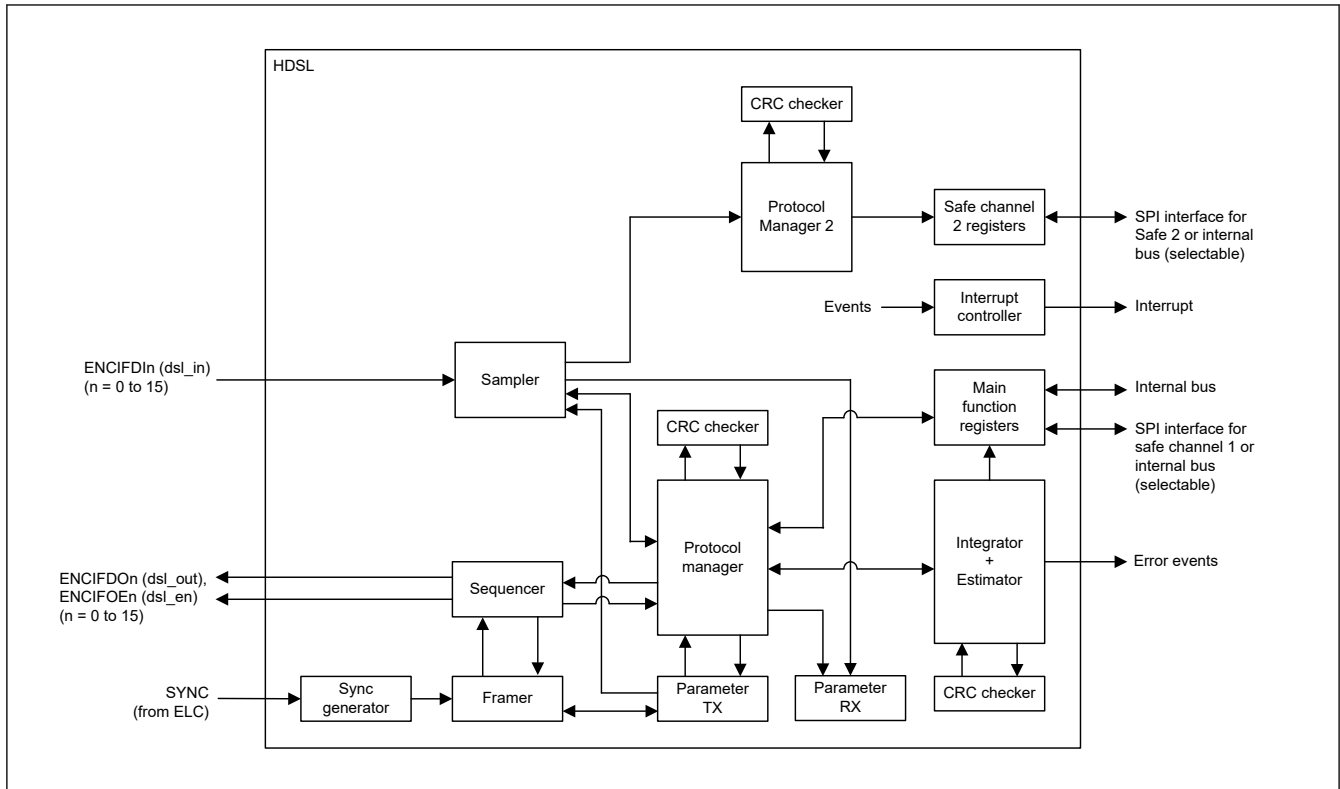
HDSL

CRC checker

Protocol Manager 2

Safe channel 2 registers

SPI interface for Safe 2 or internal bus (selectable)

Events

Interrupt controller

Interrupt

ENCIFDIn (dsl_in) (n = 0 to 15)

Sampler

Main function registers

Internal bus

SPI interface for safe channel 1 or internal bus (selectable)

CRC checker

Protocol manager

Integrator + Estimator

Error events

ENCIFDOn (dsl_out), ENCIFOEn (dsl_en) (n = 0 to 15)

Sequencer

SYNC (from ELC)

Sync generator

Framer

Parameter TX

Parameter RX

CRC checker